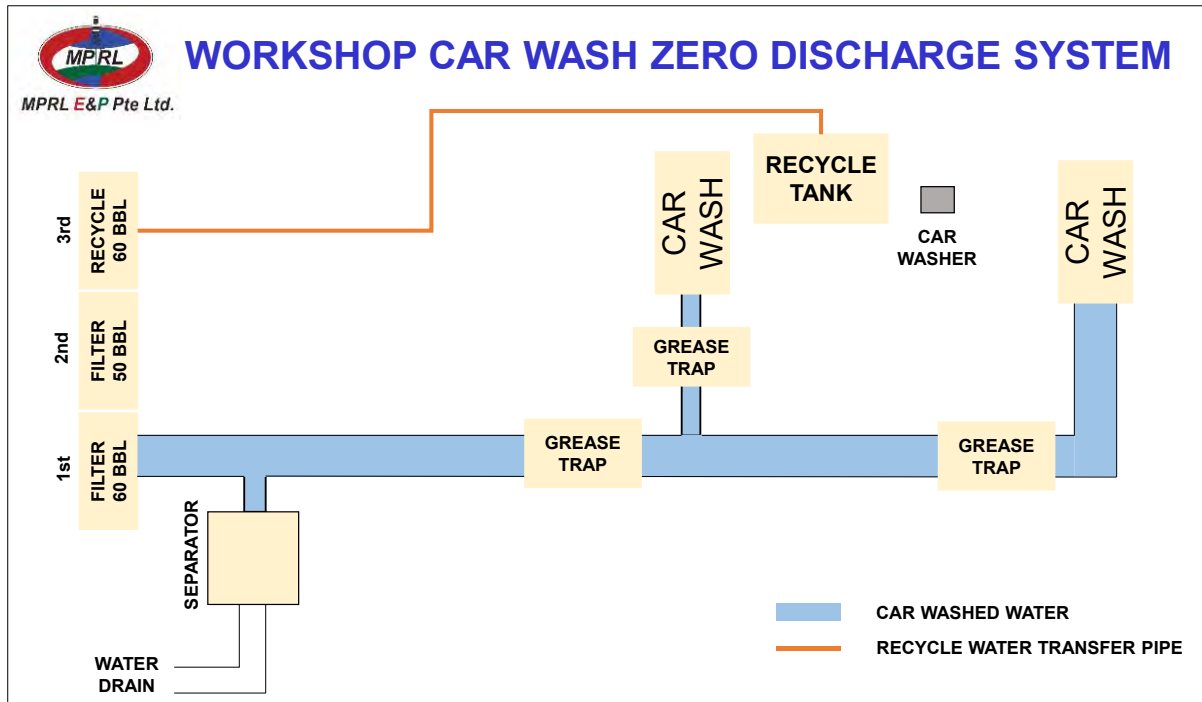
MPRL

MPRL E&P Pte Ltd.

WORKSHOP CAR WASH ZERO DISCHARGE SYSTEM

3rd RECYCLE 60 BBL

2nd FILTER 50 BBL

1st FILTER 60 BBL

CAR WASH

RECYCLE TANK

CAR WASHER

CAR WASH

GREASE TRAP

GREASE TRAP

GREASE TRAP

SEPARATOR

WATER DRAIN

CAR WASHED WATER

RECYCLE WATER TRANSFER PIPE